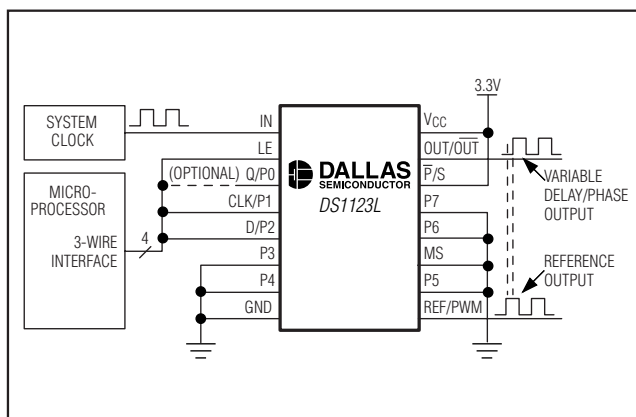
3.3V

SYSTEM CLOCK

MICRO-PROCESSOR

3-WIRE INTERFACE

4

IN

LE

(OPTIONAL) Q/P0

CLK/P1

D/P2

P3

P4

GND

DALLAS SEMICONDUCTOR

DS1123L

$V_{CC}$

OUT/$\overline{OUT}$

$\overline{P}$/S

P7

P6

MS

P5

REF/PWM

VARIABLE DELAY/PHASE OUTPUT

REFERENCE OUTPUT